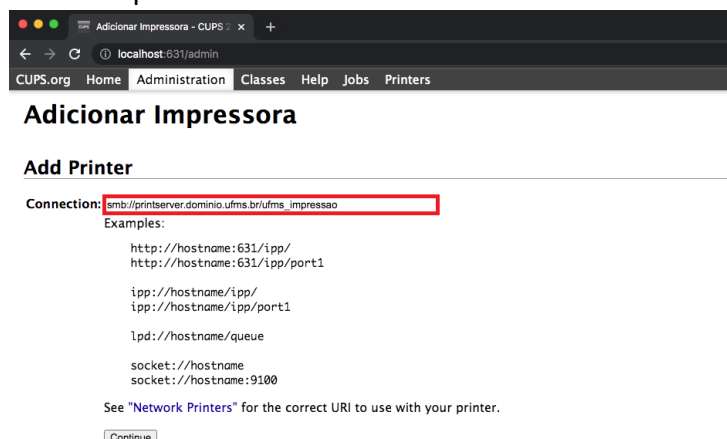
Adicionar Impressora - CUPS 2 ×

localhost:631/admin

CUPS.org Home Administration Classes Help Jobs Printers

Adicionar Impressora

Add Printer

Connection: smb://printserver.dominio.ufms.br/ufms_impressao

Examples:

http://hostname:631/ipp/
http://hostname:631/ipp/port1

ipp://hostname/ipp/
ipp://hostname/ipp/port1

lpd://hostname/queue

socket://hostname
socket://hostname:9100

See "Network Printers" for the correct URI to use with your printer.

Continue